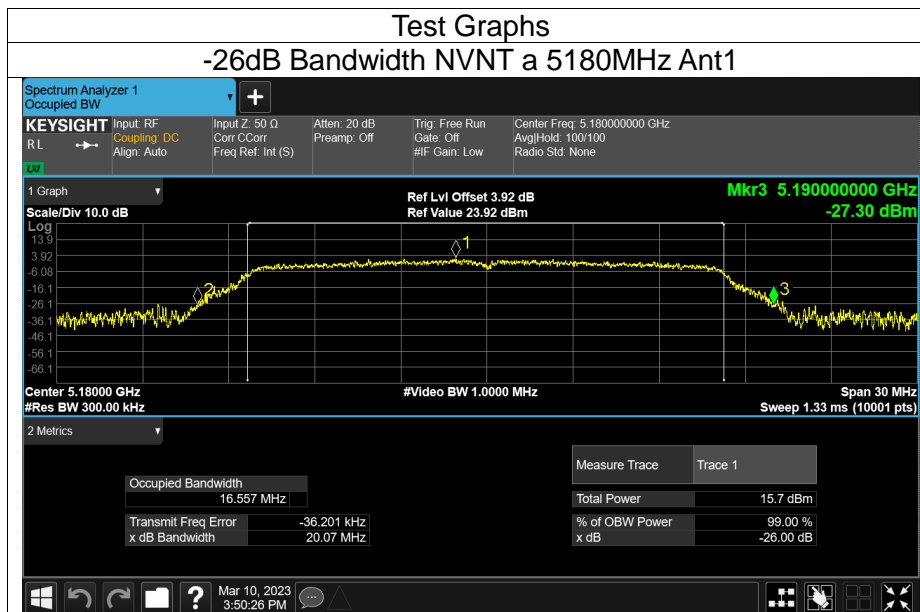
Test Graphs

-26dB Bandwidth NVNT a 5180MHz Ant1

Spectrum Analyzer 1
Occupied BW

KEYSIGHT Input: RF
Coupling: DC
Align: Auto

RL

LXI

Input Z: 50 Ω
Corr CCorr
Freq Ref: Int (S)

Atten: 20 dB
Preamp: Off

Trig: Free Run
Gate: Off
#IF Gain: Low

Center Freq: 5.180000000 GHz
Avg|Hold: 100/100
Radio Std: None

1 Graph

Scale/Div 10.0 dB

Ref Lvl Offset 3.92 dB
Ref Value 23.92 dBm

Mkr3 5.190000000 GHz
-27.30 dBm

Log
13.9
3.92
-6.08
-16.1
-26.1
-36.1
-46.1
-56.1
-66.1

1
2
3

Center 5.18000 GHz
#Res BW 300.00 kHz

#Video BW 1.0000 MHz

Span 30 MHz
Sweep 1.33 ms (10001 pts)

2 Metrics

Occupied Bandwidth
16.557 MHz

Transmit Freq Error -36.201 kHz
x dB Bandwidth 20.07 MHz

| Measure Trace | Trace 1 |
|---|---|
| Total Power | 15.7 dBm |
| % of OBW Power | 99.00 % |
| x dB | -26.00 dB |

Mar 10, 2023
3:50:26 PM